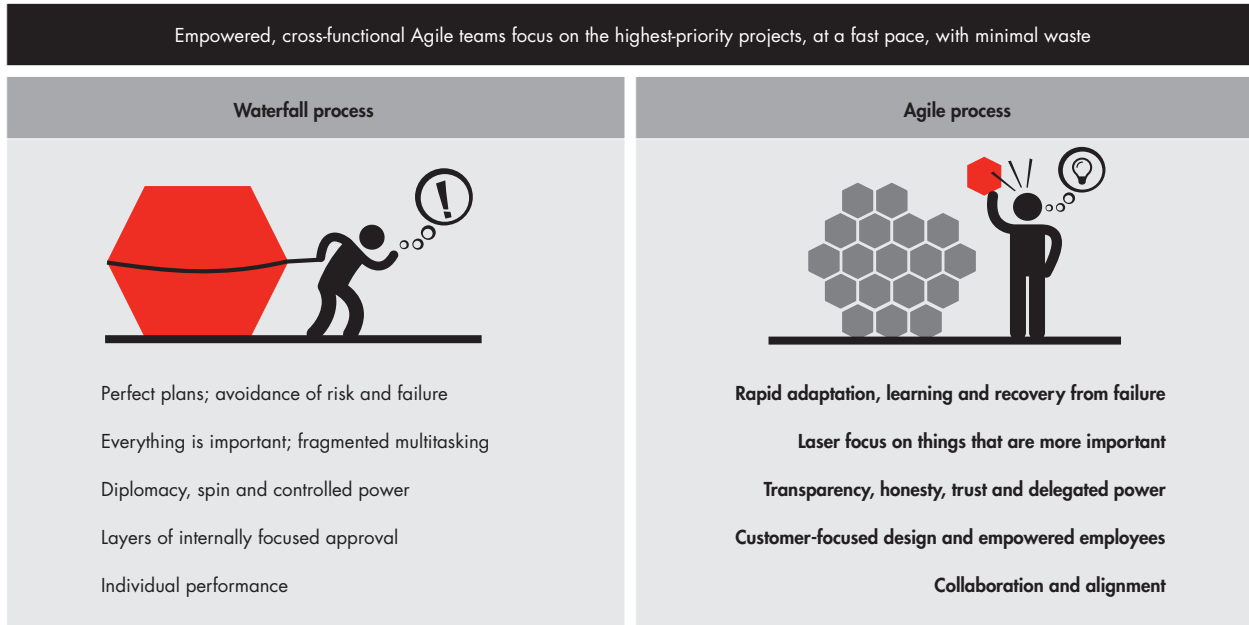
Empowered, cross-functional Agile teams focus on the highest-priority projects, at a fast pace, with minimal waste

Waterfall process

Perfect plans; avoidance of risk and failure

Everything is important; fragmented multitasking

Diplomacy, spin and controlled power

Layers of internally focused approval

Individual performance

Agile process

Rapid adaptation, learning and recovery from failure

Laser focus on things that are more important

Transparency, honesty, trust and delegated power

Customer-focused design and empowered employees

Collaboration and alignment